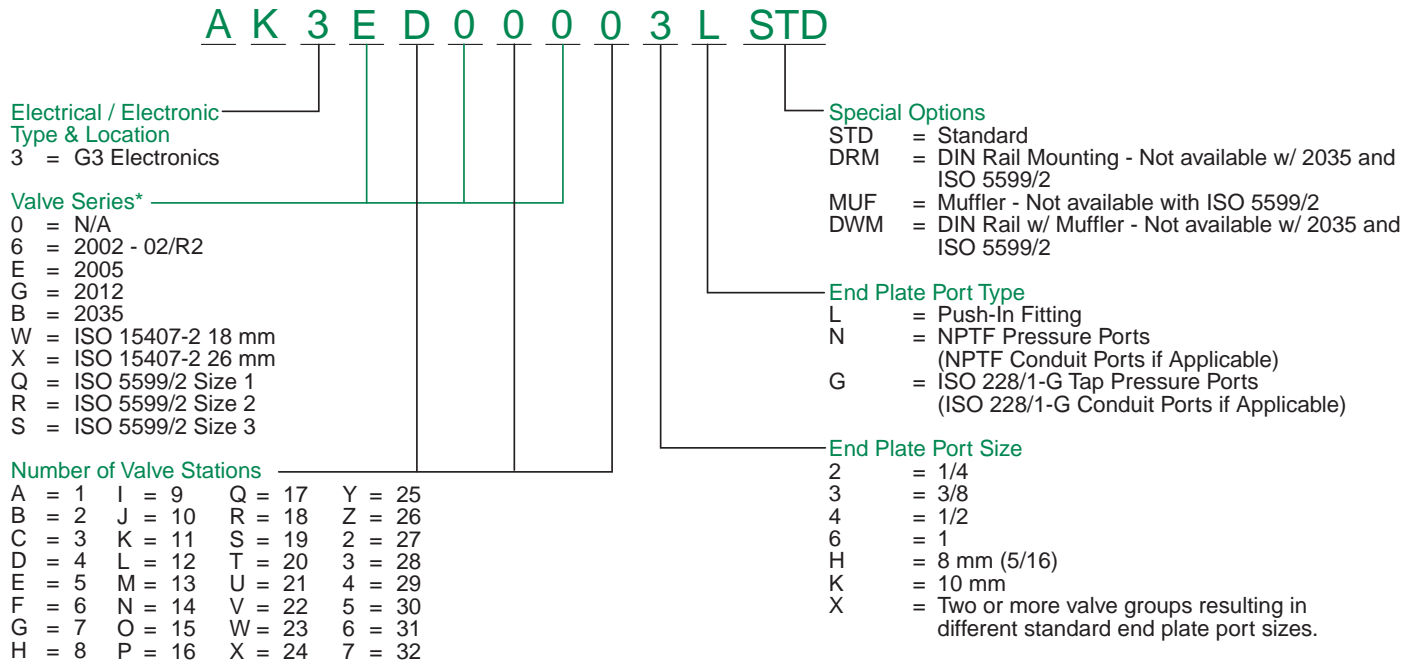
A K 3 E D 0 0 0 3 L STD

Electrical / Electronic Type & Location
3 = G3 Electronics

Valve Series*
0 = N/A
6 = 2002 - 02/R2
E = 2005
G = 2012
B = 2035
W = ISO 15407-2 18 mm
X = ISO 15407-2 26 mm
Q = ISO 5599/2 Size 1
R = ISO 5599/2 Size 2
S = ISO 5599/2 Size 3

Number of Valve Stations

| | | | |
|---|---|---|---|
| A = 1 | I = 9 | Q = 17 | Y = 25 |
| B = 2 | J = 10 | R = 18 | Z = 26 |
| C = 3 | K = 11 | S = 19 | 2 = 27 |
| D = 4 | L = 12 | T = 20 | 3 = 28 |
| E = 5 | M = 13 | U = 21 | 4 = 29 |
| F = 6 | N = 14 | V = 22 | 5 = 30 |
| G = 7 | O = 15 | W = 23 | 6 = 31 |
| H = 8 | P = 16 | X = 24 | 7 = 32 |

Special Options
STD = Standard
DRM = DIN Rail Mounting - Not available w/ 2035 and ISO 5599/2
MUF = Muffler - Not available with ISO 5599/2
DWM = DIN Rail w/ Muffler - Not available w/ 2035 and ISO 5599/2

End Plate Port Type
L = Push-In Fitting
N = NPTF Pressure Ports (NPTF Conduit Ports if Applicable)
G = ISO 228/1-G Tap Pressure Ports (ISO 228/1-G Conduit Ports if Applicable)

End Plate Port Size
2 = 1/4
3 = 3/8
4 = 1/2
6 = 1
H = 8 mm (5/16)
K = 10 mm
X = Two or more valve groups resulting in different standard end plate port sizes.